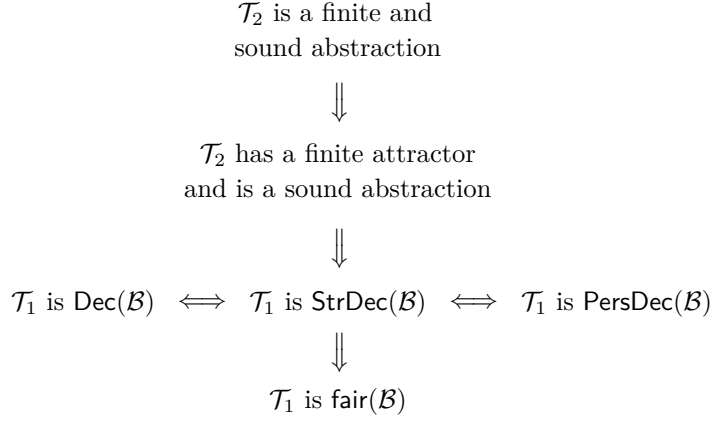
$\mathcal{T}_2$ is a finite and sound abstraction

$\Downarrow$

$\mathcal{T}_2$ has a finite attractor and is a sound abstraction

$\Downarrow$

$\mathcal{T}_1$ is $\mathsf{Dec}(\mathcal{B})$ $\iff$ $\mathcal{T}_1$ is $\mathsf{StrDec}(\mathcal{B})$ $\iff$ $\mathcal{T}_1$ is $\mathsf{PersDec}(\mathcal{B})$

$\Downarrow$

$\mathcal{T}_1$ is $\mathsf{fair}(\mathcal{B})$